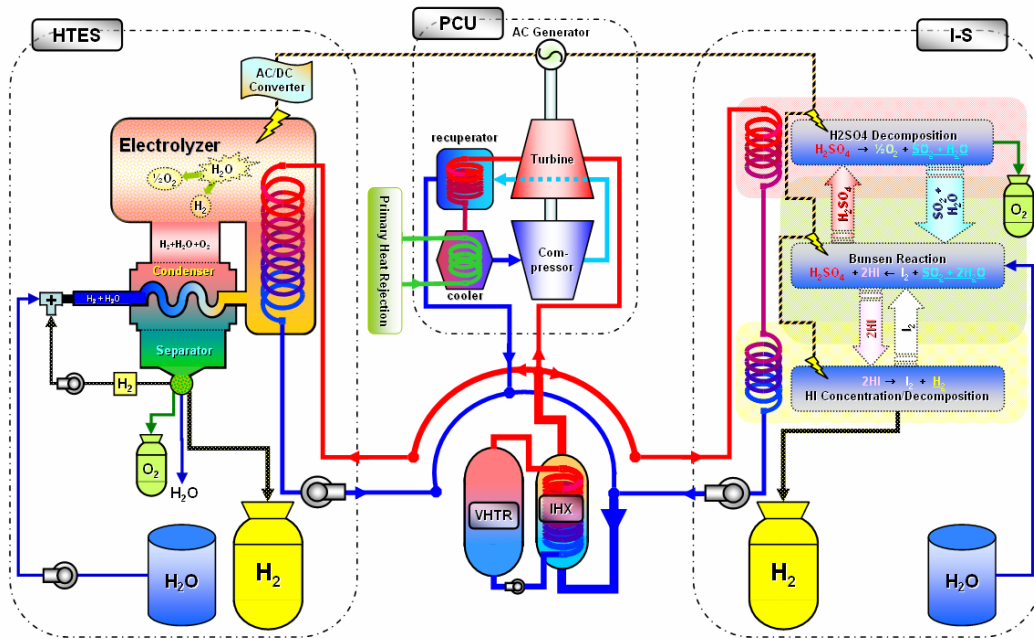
HTES

PCU

I-S

AC Generator

AC/DC Converter

Electrolyzer

$\frac{1}{2}O_2$

$H_2O$

$H_2$

$H_2+H_2O+O_2$

Condenser

$H_2 + H_2O$

Separator

$H_2$

$O_2$

$H_2O$

$H_2O$

$H_2$

recuperator

Turbine

Primary Heat Rejection

cooler

Com-pressor

VHTR

IHX

H2SO4 Decomposition

$H_2SO_4 \rightarrow \frac{1}{2}O_2 + SO_2 + H_2O$

$O_2$

$H_2SO_4$

$SO_2 + H_2O$

Bunsen Reaction

$H_2SO_4 + 2HI \leftarrow I_2 + SO_2 + 2H_2O$

2HI

$I_2$

$2HI \rightarrow I_2 + H_2$

HI Concentration/Decomposition

$H_2$

$H_2O$